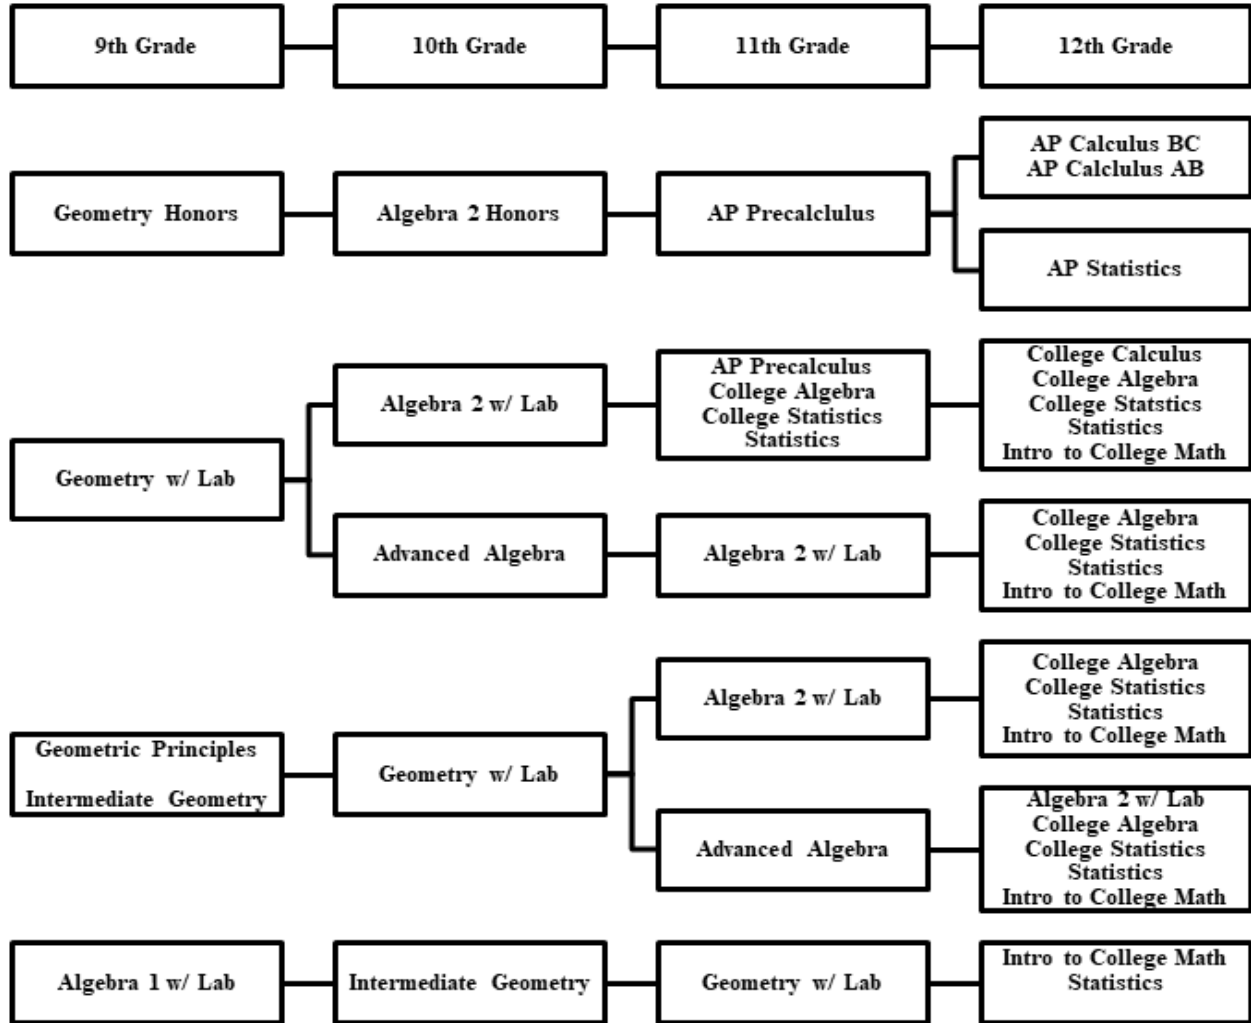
9th Grade
10th Grade
11th Grade
12th Grade

Geometry Honors
Algebra 2 Honors
AP Precalclulus
AP Calculus BC
AP Calclulus AB
AP Statistics

Geometry w/ Lab
Algebra 2 w/ Lab
AP Precalculus
College Algebra
College Statistics
Statistics
College Calculus
College Algebra
College Statstics
Statistics
Intro to College Math
Advanced Algebra
Algebra 2 w/ Lab
College Algebra
College Statistics
Statistics
Intro to College Math

Geometric Principles
Intermediate Geometry
Geometry w/ Lab
Algebra 2 w/ Lab
College Algebra
College Statistics
Statistics
Intro to College Math
Advanced Algebra
Algebra 2 w/ Lab
College Algebra
College Statistics
Statistics
Intro to College Math

Algebra 1 w/ Lab
Intermediate Geometry
Geometry w/ Lab
Intro to College Math
Statistics